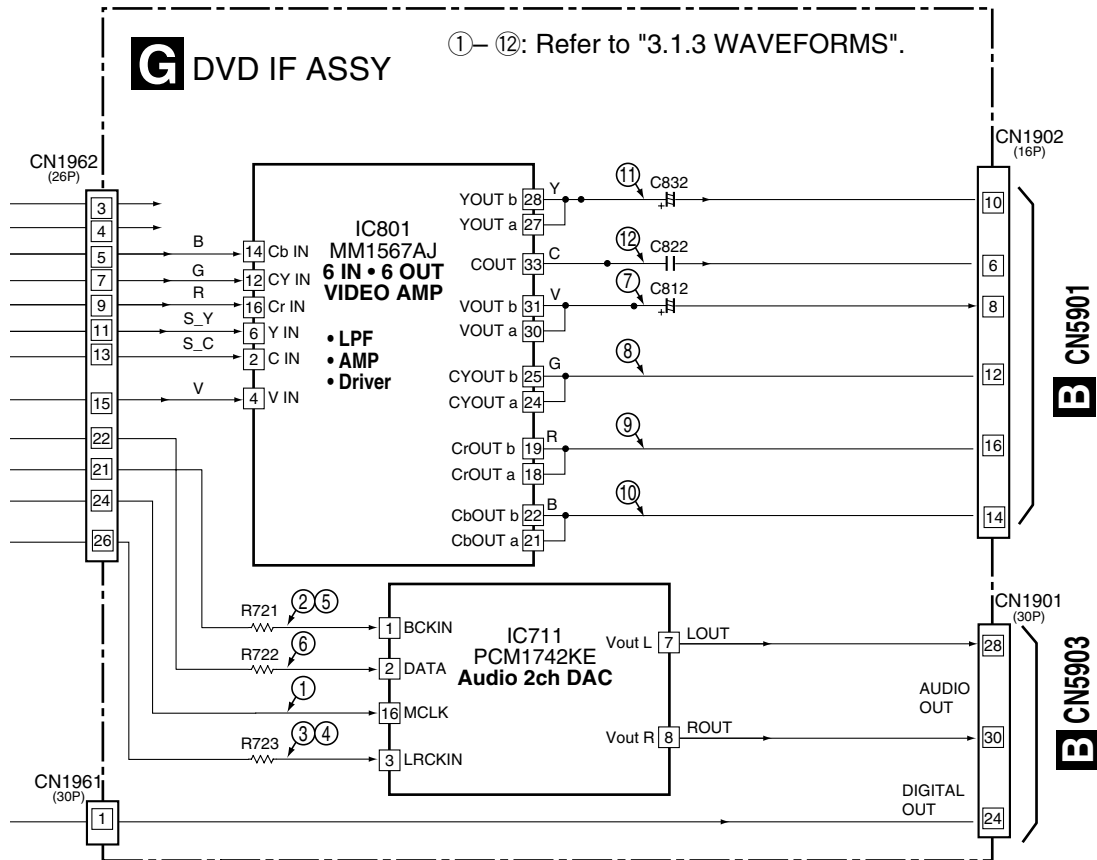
G DVD IF ASSY

①– ⑫: Refer to "3.1.3 WAVEFORMS".

CN1962
(26P)

3
4
5
7
9
11
13
15
22
21
24
26

B
G
R
S_Y
S_C
V

14 Cb IN
12 CY IN
16 Cr IN
6 Y IN
2 C IN
4 V IN

IC801
MM1567AJ
6 IN • 6 OUT
VIDEO AMP

• LPF
• AMP
• Driver

YOUT b 28
YOUT a 27
COUT 33
VOUT b 31
VOUT a 30
CYOUT b 25
CYOUT a 24
CrOUT b 19
CrOUT a 18
CbOUT b 22
CbOUT a 21

Y
C
V
G
R
B

⑪ C832
⑫ C822
⑦ C812
⑧
⑨
⑩

CN1902
(16P)

10
6
8
12
16
14

B CN5901

R721 ②⑤
R722 ⑥
①
R723 ③④

1 BCKIN
2 DATA
16 MCLK
3 LRCKIN

IC711
PCM1742KE
Audio 2ch DAC

Vout L 7
Vout R 8

LOUT
ROUT

CN1901
(30P)

28
30
24

AUDIO
OUT

DIGITAL
OUT

B CN5903

CN1961
(30P)
1